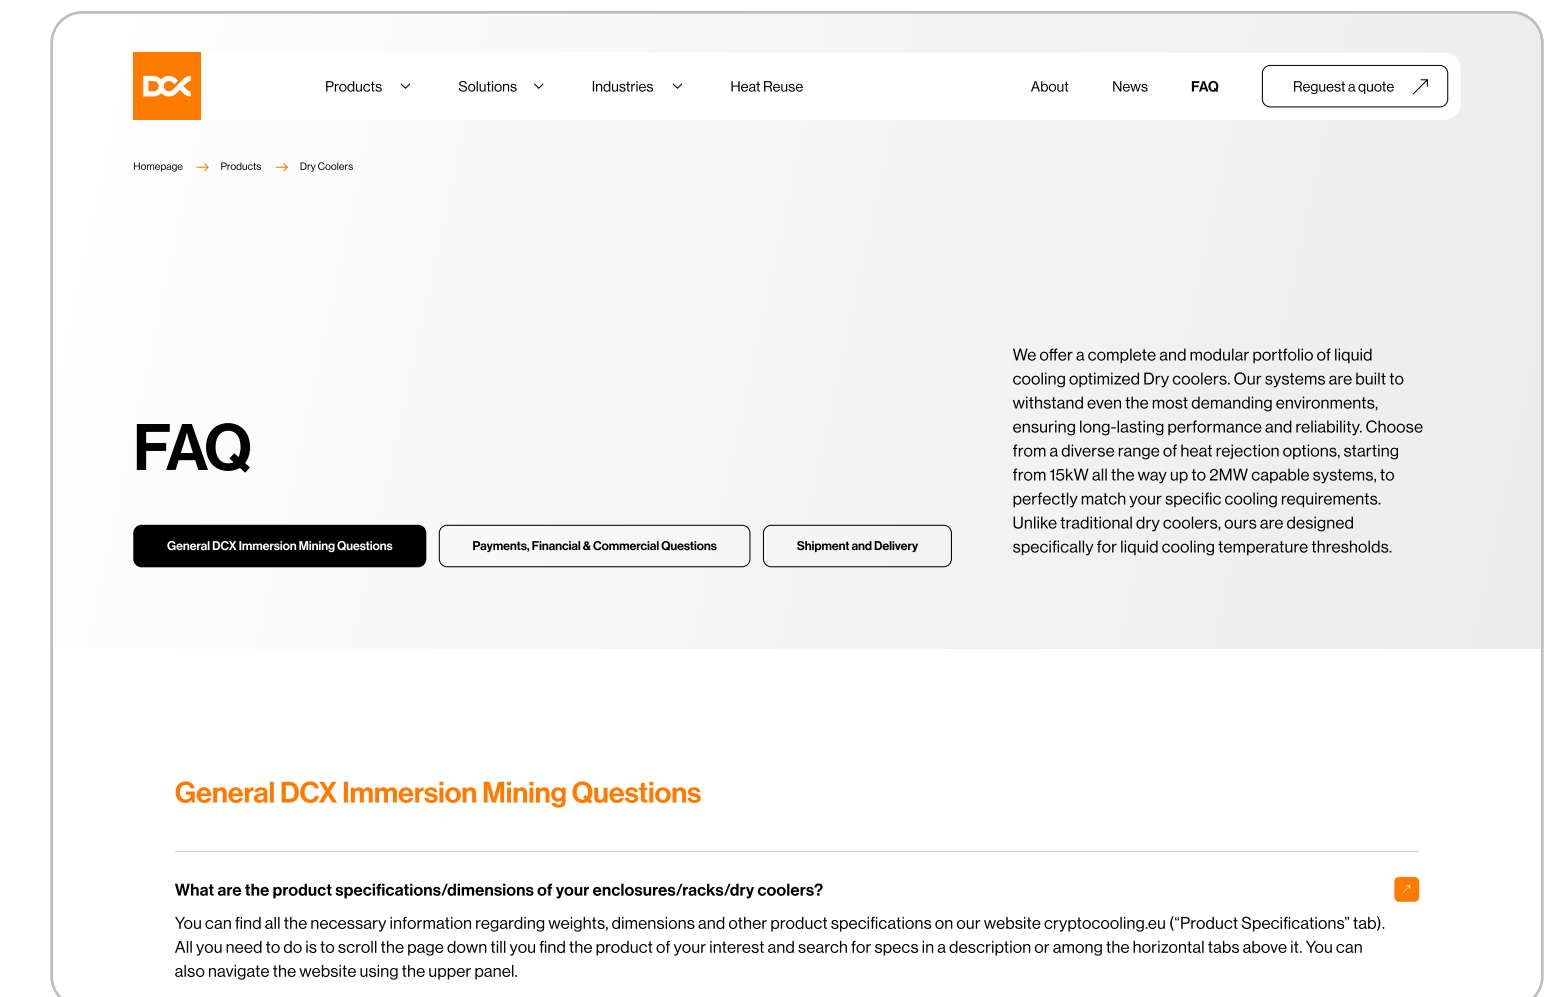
DCX

Products Solutions Industries Heat Reuse About News FAQ Request a quote

Homepage → Products → Dry Coolers

FAQ

General DCX Immersion Mining Questions
Payments, Financial & Commercial Questions
Shipment and Delivery

We offer a complete and modular portfolio of liquid cooling optimized Dry coolers. Our systems are built to withstand even the most demanding environments, ensuring long-lasting performance and reliability. Choose from a diverse range of heat rejection options, starting from 15kW all the way up to 2MW capable systems, to perfectly match your specific cooling requirements. Unlike traditional dry coolers, ours are designed specifically for liquid cooling temperature thresholds.

General DCX Immersion Mining Questions

What are the product specifications/dimensions of your enclosures/racks/dry coolers?

You can find all the necessary information regarding weights, dimensions and other product specifications on our website cryptocooling.eu (“Product Specifications” tab). All you need to do is to scroll the page down till you find the product of your interest and search for specs in a description or among the horizontal tabs above it. You can also navigate the website using the upper panel.